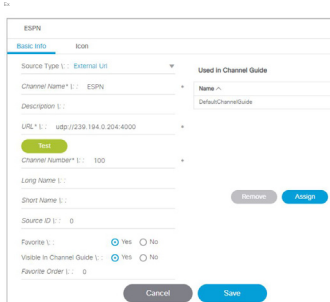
ESPN

Basic Info Icon

Source Type \: : External Uri

Channel Name* \: : ESPN

Description \: :

URL* \: : udp://239.194.0.204:4000

Test

Channel Number* \: : 100

Long Name \: :

Short Name \: :

Source ID \: : 0

Favorite \: : Yes No

Visible in Channel Guide \: : Yes No

Favorite Order \: : 0

Used in Channel Guide

| Name ^ |
|---|
| DefaultChannelGuide |

Remove Assign

Cancel Save